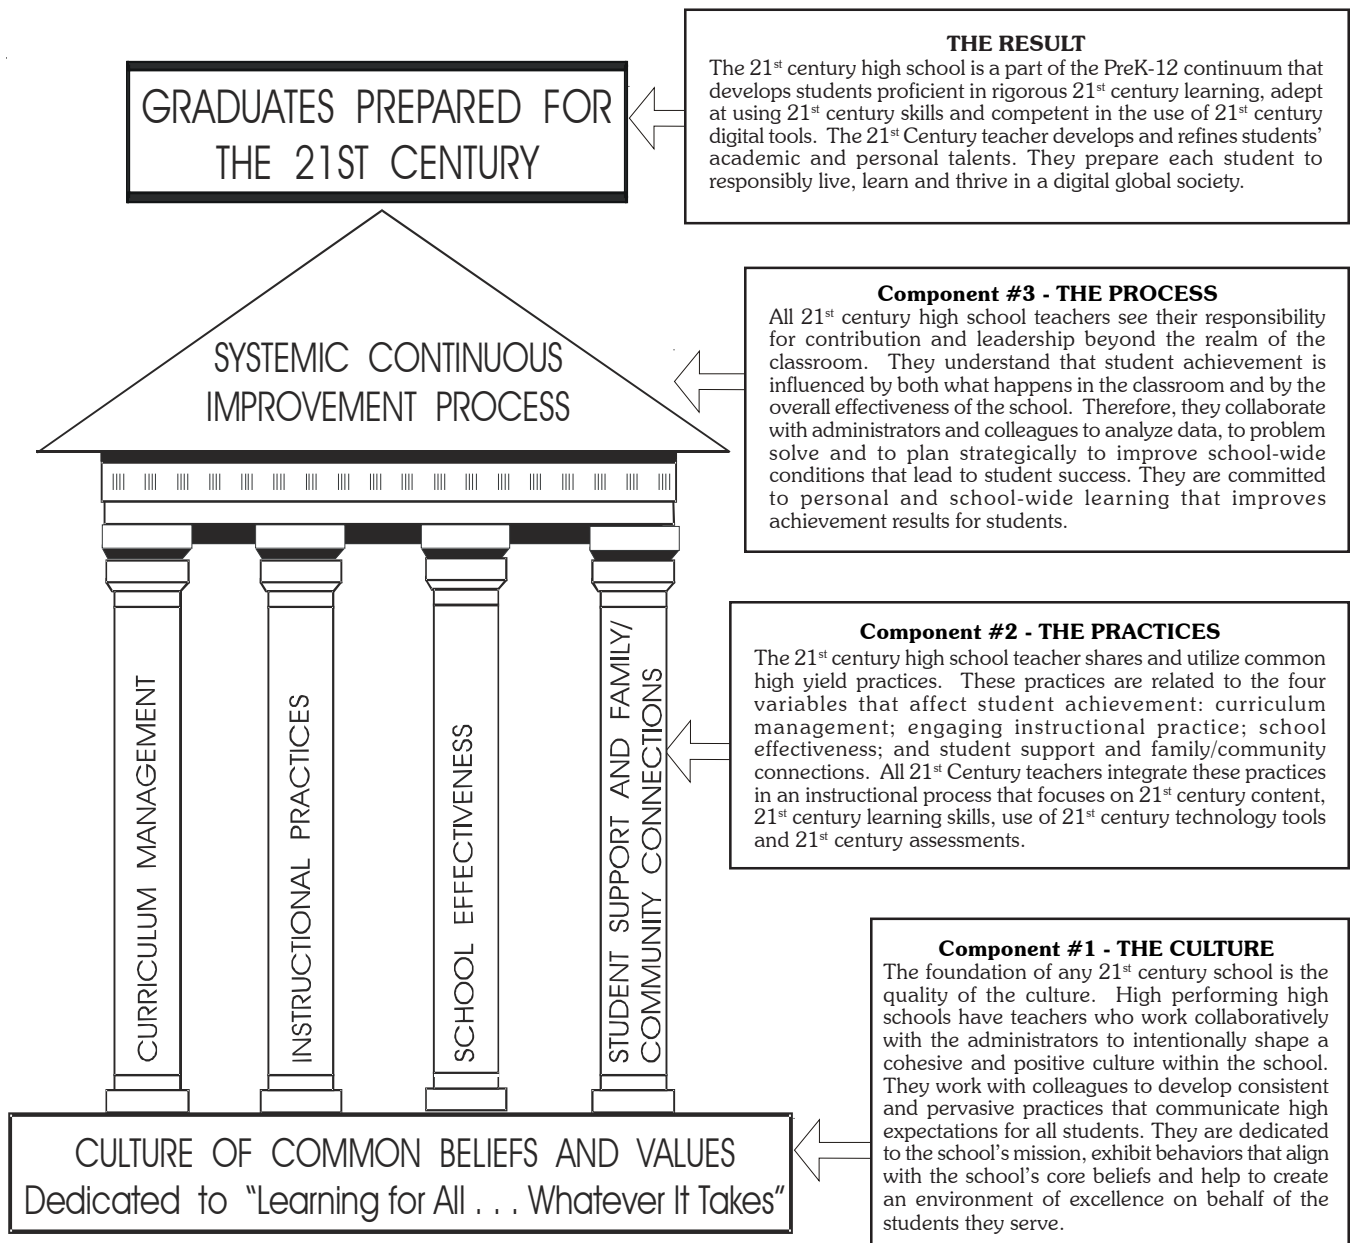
GRADUATES PREPARED FOR THE 21ST CENTURY

THE RESULT
The $21^{st}$ century high school is a part of the PreK-12 continuum that develops students proficient in rigorous $21^{st}$ century learning, adept at using $21^{st}$ century skills and competent in the use of $21^{st}$ century digital tools. The $21^{st}$ Century teacher develops and refines students' academic and personal talents. They prepare each student to responsibly live, learn and thrive in a digital global society.

SYSTEMIC CONTINUOUS IMPROVEMENT PROCESS

Component #3 - THE PROCESS
All $21^{st}$ century high school teachers see their responsibility for contribution and leadership beyond the realm of the classroom. They understand that student achievement is influenced by both what happens in the classroom and by the overall effectiveness of the school. Therefore, they collaborate with administrators and colleagues to analyze data, to problem solve and to plan strategically to improve school-wide conditions that lead to student success. They are committed to personal and school-wide learning that improves achievement results for students.

CURRICULUM MANAGEMENT

INSTRUCTIONAL PRACTICES

SCHOOL EFFECTIVENESS

STUDENT SUPPORT AND FAMILY/ COMMUNITY CONNECTIONS

Component #2 - THE PRACTICES
The $21^{st}$ century high school teacher shares and utilize common high yield practices. These practices are related to the four variables that affect student achievement: curriculum management; engaging instructional practice; school effectiveness; and student support and family/community connections. All $21^{st}$ Century teachers integrate these practices in an instructional process that focuses on $21^{st}$ century content, $21^{st}$ century learning skills, use of $21^{st}$ century technology tools and $21^{st}$ century assessments.

Component #1 - THE CULTURE
The foundation of any $21^{st}$ century school is the quality of the culture. High performing high schools have teachers who work collaboratively with the administrators to intentionally shape a cohesive and positive culture within the school. They work with colleagues to develop consistent and pervasive practices that communicate high expectations for all students. They are dedicated to the school's mission, exhibit behaviors that align with the school's core beliefs and help to create an environment of excellence on behalf of the students they serve.

CULTURE OF COMMON BELIEFS AND VALUES
Dedicated to "Learning for All . . . Whatever It Takes"